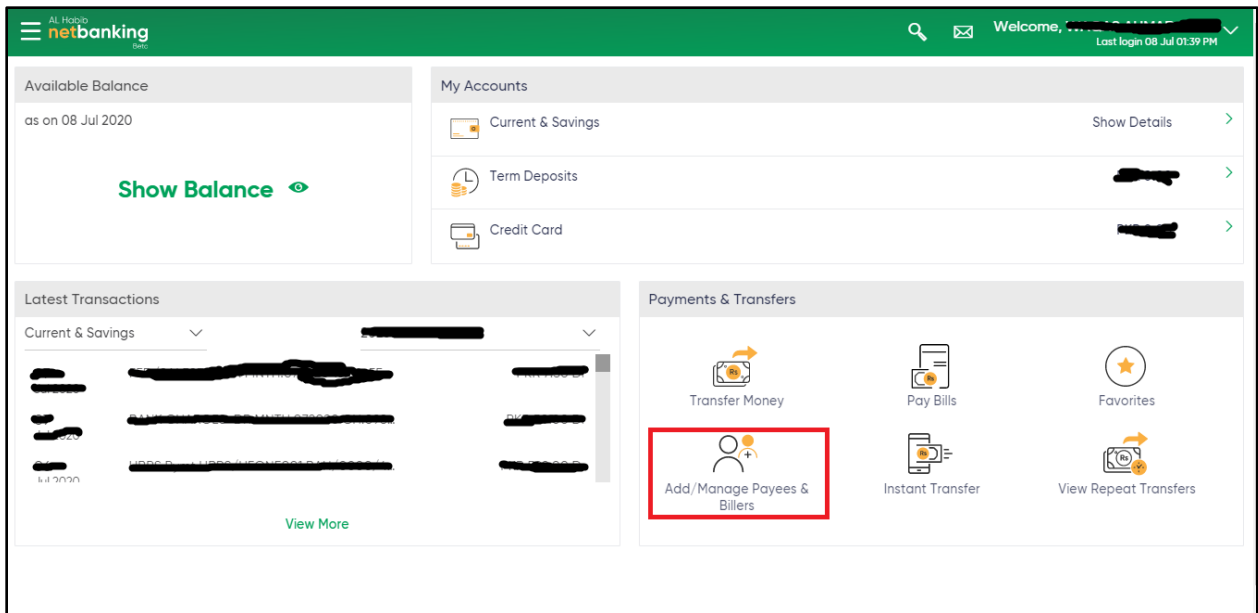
AL Habib
netbanking
Beta

Welcome, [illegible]
Last login 08 Jul 01:39 PM

Available Balance
as on 08 Jul 2020
Show Balance

My Accounts
Current & Savings
Show Details
Term Deposits
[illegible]
Credit Card
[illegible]

Latest Transactions
Current & Savings
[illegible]
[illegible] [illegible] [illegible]
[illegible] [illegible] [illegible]
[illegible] Jul 2020 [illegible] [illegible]
View More

Payments & Transfers
Transfer Money
Pay Bills
Favorites
Add/Manage Payees & Billers
Instant Transfer
View Repeat Transfers